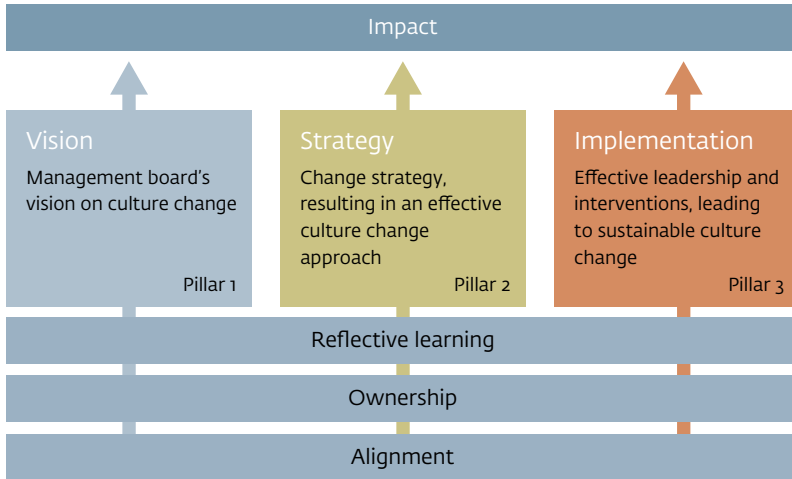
Impact

Vision
Management board's vision on culture change
Pillar 1

Strategy
Change strategy, resulting in an effective culture change approach
Pillar 2

Implementation
Effective leadership and interventions, leading to sustainable culture change
Pillar 3

Reflective learning

Ownership

Alignment